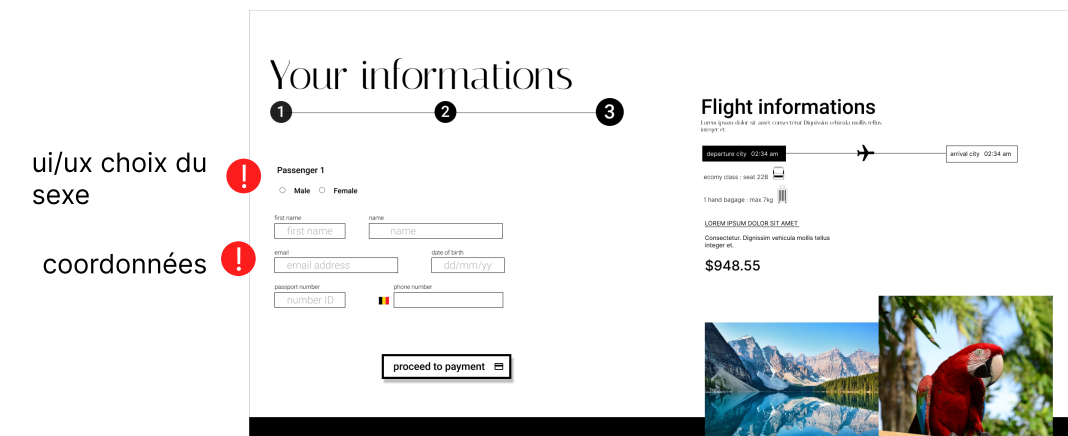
ui/ux choix du sexe

coordonnées

Your informations

1 2 3

Passenger 1

Male Female

first name
first name

name
name

email
email address

date of birth
dd/mm/yy

passport number
number ID

phone number

proceed to payment

Flight informations

Lorem ipsum dolor sit amet consectetur Dignissim vehicula mollis tellus integer et.

departure city 02:34 am

arrival city 02:34 am

ecomy class : seat 22B

1 hand bagage : max 7kg

LOREM IPSUM DOLOR SIT AMET

Consectetur. Dignissim vehicula mollis tellus integer et.

$948.55